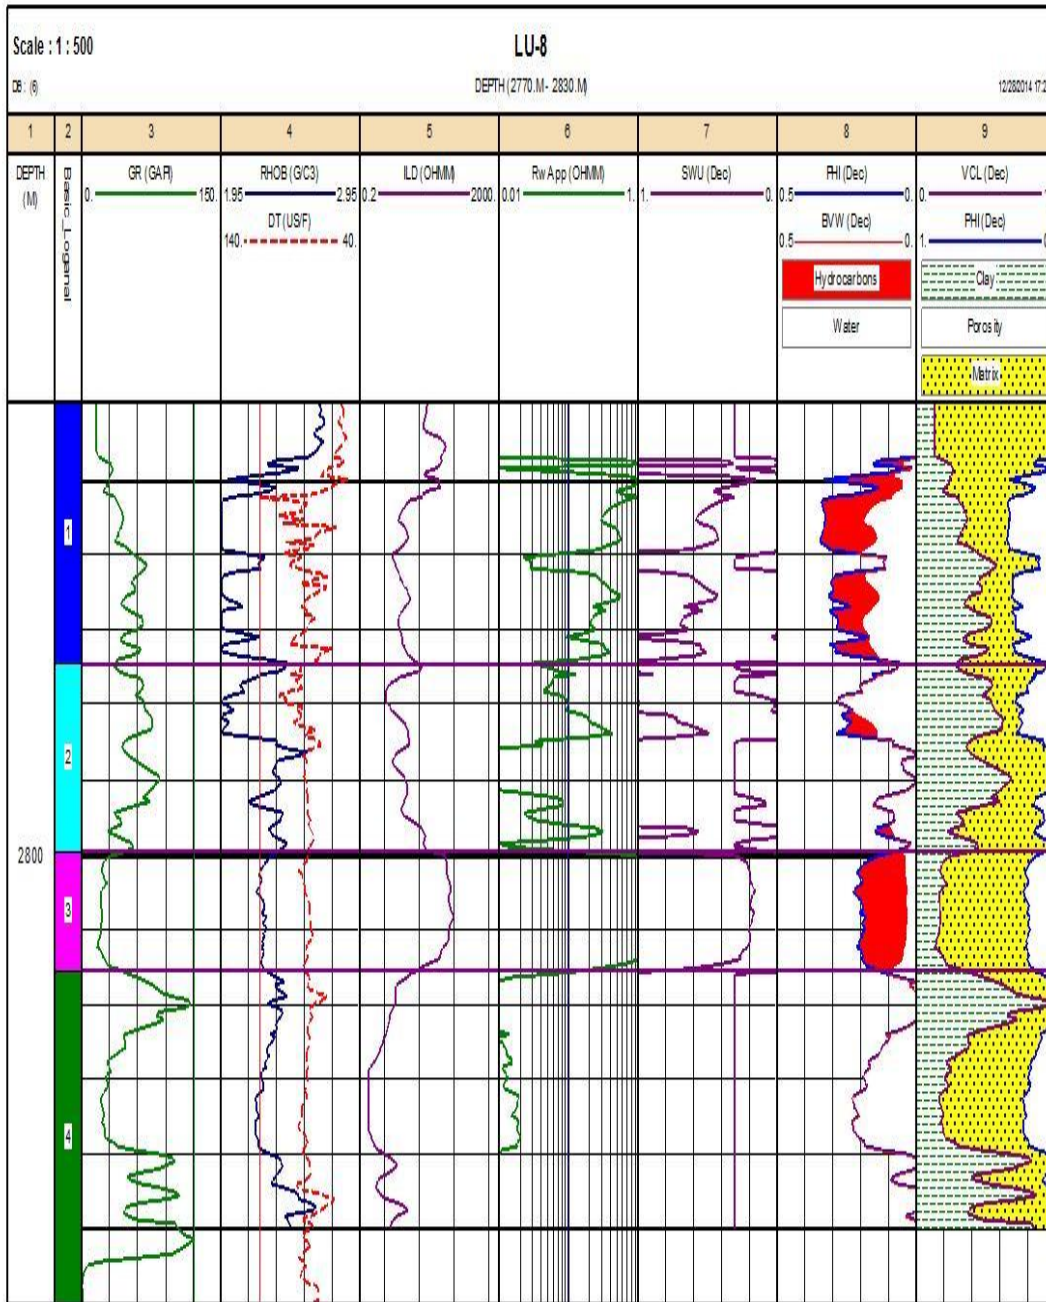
Scale : 1 : 500

LU-8

DB : (6)

DEPTH (2770.M - 2830.M)

12/28/2014 17:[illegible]

| 1 | 2 | 3 | 4 | 5 | 6 | 7 | 8 | 9 |
|---|---|---|---|---|---|---|---|---|
| DEPTH (M) | Basic_Logenal | GR (GAPI) 0. 150. | RHOB (G/C3) 1.95 2.95 DT (US/F) 140. 40. | ILD (OHMM) 0.2 2000. | Rw App (OHMM) 0.01 1. | SWU (Dec) 1. 0. | PHI (Dec) 0.5 0. BVW (Dec) 0.5 0. Hydrocarbons Water | VCL (Dec) 0. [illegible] PHI (Dec) 1. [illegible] Clay Porosity Matrix |

1

2

2800

3

4